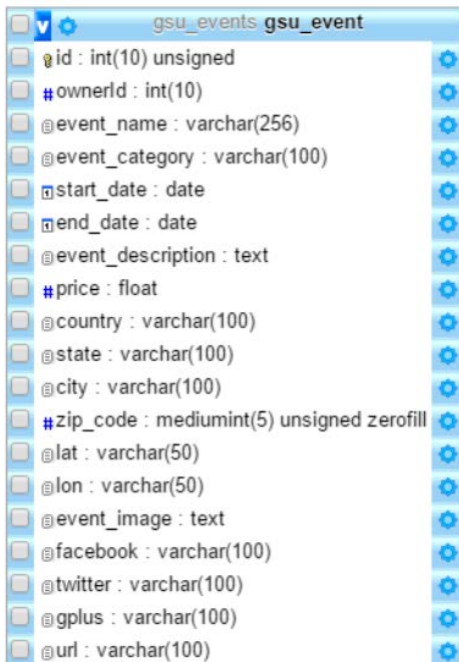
gsu_events gsu_event

id : int(10) unsigned
# ownerId : int(10)
event_name : varchar(256)
event_category : varchar(100)
start_date : date
end_date : date
event_description : text
# price : float
country : varchar(100)
state : varchar(100)
city : varchar(100)
# zip_code : mediumint(5) unsigned zerofill
lat : varchar(50)
lon : varchar(50)
event_image : text
facebook : varchar(100)
twitter : varchar(100)
gplus : varchar(100)
url : varchar(100)